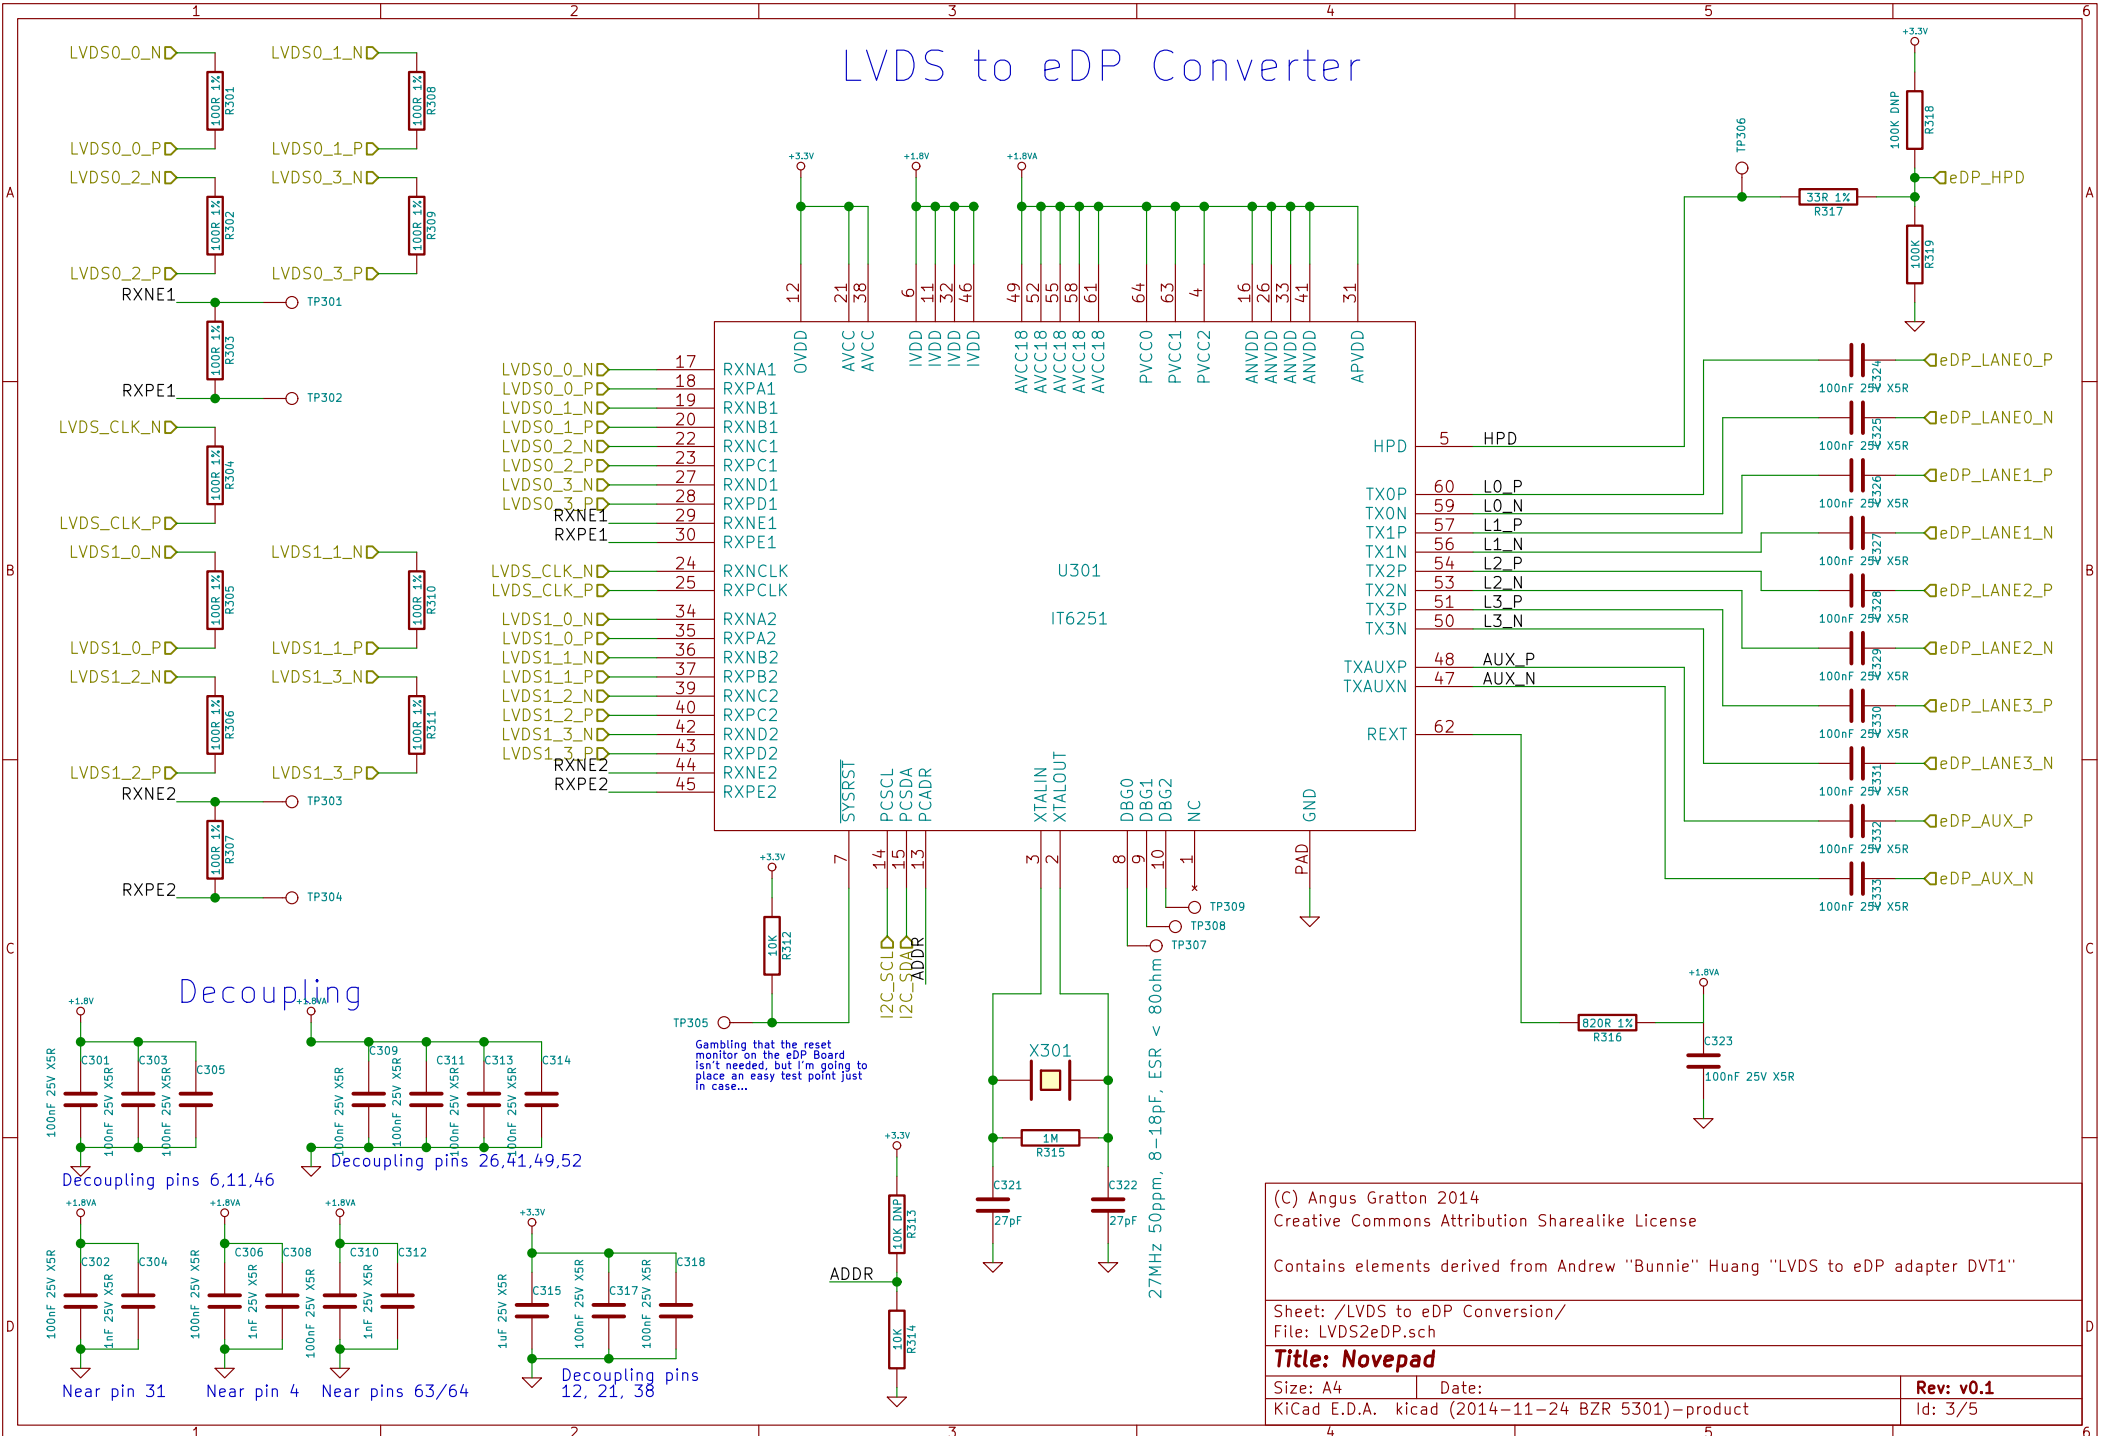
LVDS to eDP Converter

LVDS0_0_N
100R 1%
R301
LVDS0_0_P
LVDS0_2_N
100R 1%
R302
LVDS0_2_P
RXNE1
TP301
100R 1%
R303
RXPE1
TP302
LVDS_CLK_N
100R 1%
R304
LVDS_CLK_P
LVDS1_0_N
100R 1%
R305
LVDS1_0_P
LVDS1_2_N
100R 1%
R306
LVDS1_2_P
RXNE2
TP303
100R 1%
R307
RXPE2
TP304

LVDS0_1_N
100R 1%
R308
LVDS0_1_P
LVDS0_3_N
100R 1%
R309
LVDS0_3_P
LVDS1_1_N
100R 1%
R310
LVDS1_1_P
LVDS1_3_N
100R 1%
R311
LVDS1_3_P

+3.3V
+1.8V
+1.8VA

12 21 38 6 11 32 46 49 52 55 58 61 64 63 4 16 26 33 41 31
OVDD AVCC AVCC IVDD IVDD IVDD IVDD AVCC18 AVCC18 AVCC18 AVCC18 AVCC18 PVCC0 PVCC1 PVCC2 ANVDD ANVDD ANVDD ANVDD APVDD

LVDS0_0_N 17 RXNA1
LVDS0_0_P 18 RXPA1
LVDS0_1_N 19 RXNB1
LVDS0_1_P 20 RXNB1
LVDS0_2_N 22 RXNC1
LVDS0_2_P 23 RXPC1
LVDS0_3_N 27 RXND1
LVDS0_3_P 28 RXPD1
RXNE1 29 RXNE1
RXPE1 30 RXPE1
LVDS_CLK_N 24 RXNCLK
LVDS_CLK_P 25 RXPCLK
LVDS1_0_N 34 RXNA2
LVDS1_0_P 35 RXPA2
LVDS1_1_N 36 RXNB2
LVDS1_1_P 37 RXPB2
LVDS1_2_N 39 RXNC2
LVDS1_2_P 40 RXPC2
LVDS1_3_N 42 RXND2
LVDS1_3_P 43 RXPD2
RXNE2 44 RXNE2
RXPE2 45 RXPE2

U301
IT6251

HPD 5 HPD
TX0P 60 L0_P
TX0N 59 L0_N
TX1P 57 L1_P
TX1N 56 L1_N
TX2P 54 L2_P
TX2N 53 L2_N
TX3P 51 L3_P
TX3N 50 L3_N
TXAUXP 48 AUX_P
TXAUXN 47 AUX_N
REXT 62

SYSRST PCSCL PCSDA PCADR XTALIN XTALOUT DBG0 DBG1 DBG2 NC GND
7 14 15 13 3 2 8 9 10 1 PAD

+3.3V
TP306
100K DNP
R318
eDP_HPD
33R 1%
R317
100K
R319

C324 100nF 25V X5R eDP_LANE0_P
C325 100nF 25V X5R eDP_LANE0_N
C326 100nF 25V X5R eDP_LANE1_P
C327 100nF 25V X5R eDP_LANE1_N
C328 100nF 25V X5R eDP_LANE2_P
C329 100nF 25V X5R eDP_LANE2_N
C330 100nF 25V X5R eDP_LANE3_P
C331 100nF 25V X5R eDP_LANE3_N
C332 100nF 25V X5R eDP_AUX_P
C333 100nF 25V X5R eDP_AUX_N

+3.3V
10K
R312
TP305
Gambling that the reset monitor on the eDP Board isn't needed, but I'm going to place an easy test point just in case...

I2C_SCL
I2C_SDA
ADDR

TP309
TP308
TP307

X301
1M
R315
C321
27pF
C322
27pF
27MHz 50ppm, 8-18pF, ESR < 80ohm

820R 1%
R316
+1.8VA
C323
100nF 25V X5R

+3.3V
10K DNP
R313
ADDR
10K
R314

Decoupling
+1.8V
C301 100nF 25V X5R
C303 100nF 25V X5R
C305 100nF 25V X5R
Decoupling pins 6,11,46
+1.8VA
C309 100nF 25V X5R
C311 100nF 25V X5R
C313 100nF 25V X5R
C314 100nF 25V X5R
Decoupling pins 26,41,49,52

+1.8VA
C302 100nF 25V X5R
C304 1nF 25V X5R
Near pin 31
+1.8VA
C306 100nF 25V X5R
C308 1nF 25V X5R
Near pin 4
+1.8VA
C310 100nF 25V X5R
C312 1nF 25V X5R
Near pins 63/64
+3.3V
C315 1uF 25V X5R
C317 100nF 25V X5R
C318 100nF 25V X5R
Decoupling pins 12, 21, 38

(C) Angus Gratton 2014
Creative Commons Attribution Sharealike License

Contains elements derived from Andrew "Bunnie" Huang "LVDS to eDP adapter DVT1"

Sheet: /LVDS to eDP Conversion/
File: LVDS2eDP.sch
Title: Novepad
Size: A4 Date: Rev: v0.1
KiCad E.D.A. kicad (2014-11-24 BZR 5301)-product Id: 3/5

1 2 3 4 5 6
A B C D